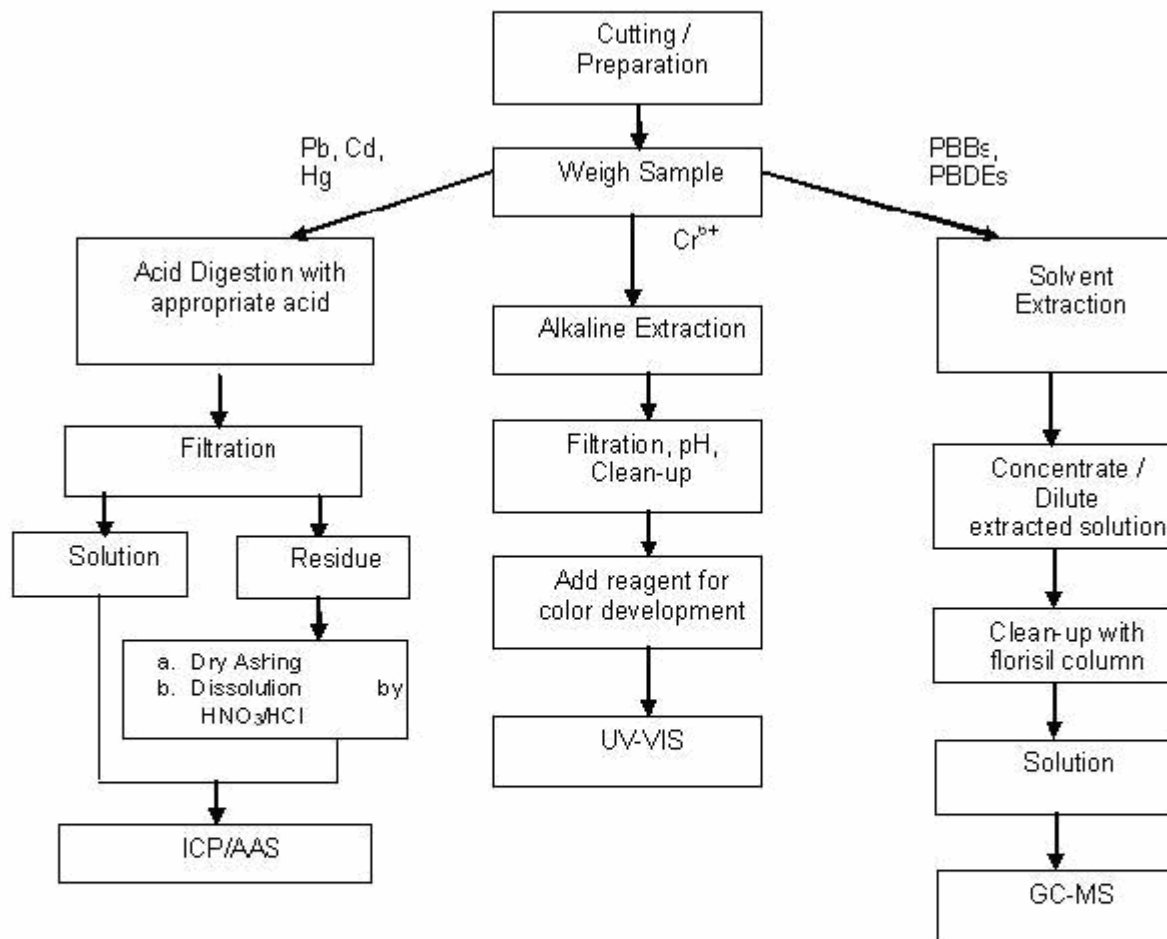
Cutting / Preparation

Weigh Sample

Pb, Cd, Hg

$Cr^{6+}$

PBBs, PBDEs

Acid Digestion with appropriate acid

Filtration

Solution

Residue

a. Dry Ashing
b. Dissolution by $HNO_3/HCl$

ICP/AAS

Alkaline Extraction

Filtration, pH, Clean-up

Add reagent for color development

UV-VIS

Solvent Extraction

Concentrate / Dilute extracted solution

Clean-up with florisil column

Solution

GC-MS